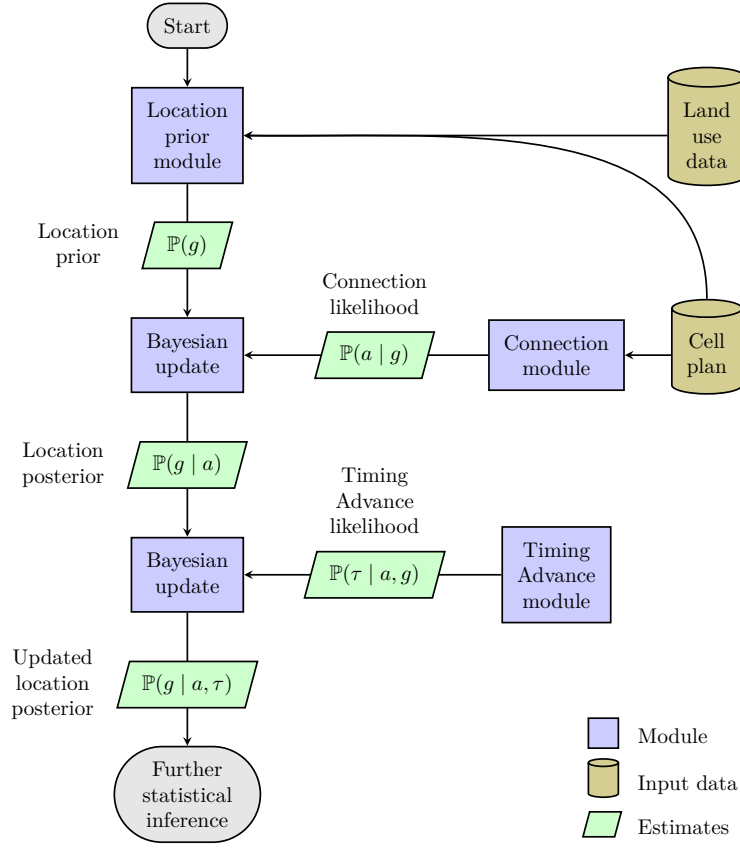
Start

Location prior module

Land use data

Location prior

$\mathbb{P}(g)$

Connection likelihood

Bayesian update

$\mathbb{P}(a \mid g)$

Connection module

Cell plan

Location posterior

$\mathbb{P}(g \mid a)$

Timing Advance likelihood

Bayesian update

$\mathbb{P}(\tau \mid a, g)$

Timing Advance module

Updated location posterior

$\mathbb{P}(g \mid a, \tau)$

Further statistical inference

Module

Input data

Estimates